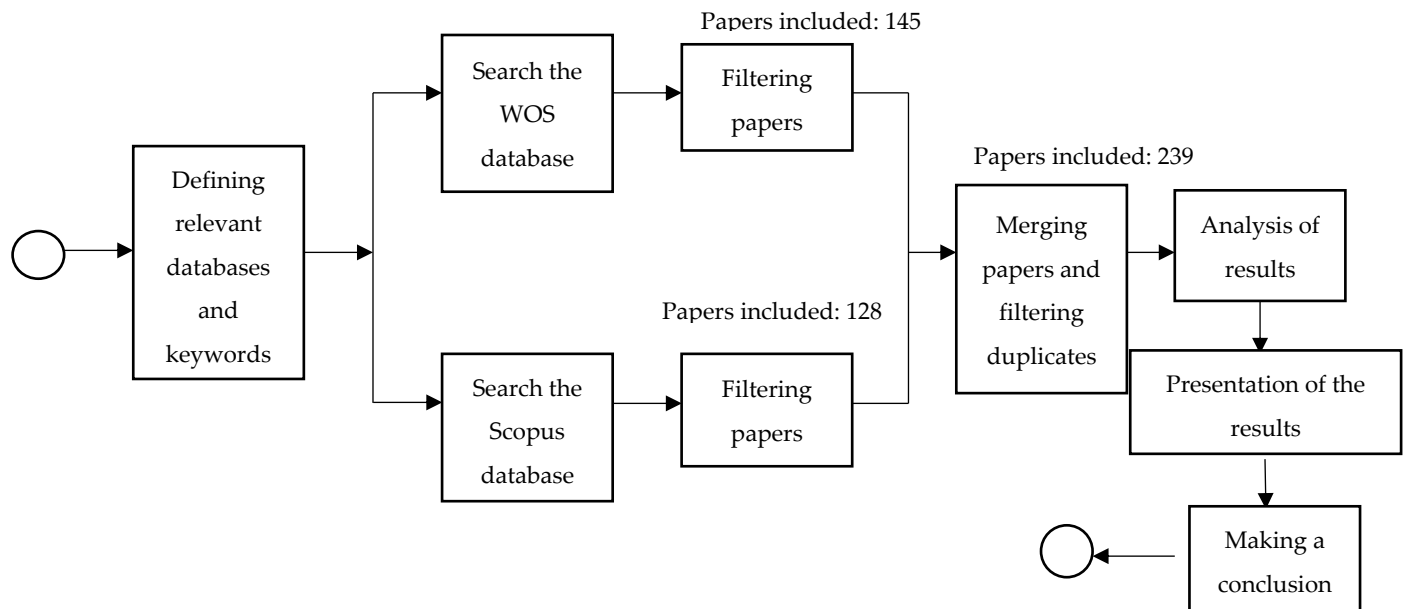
Defining relevant databases and keywords

Search the WOS database

Papers included: 145

Filtering papers

Search the Scopus database

Papers included: 128

Filtering papers

Papers included: 239

Merging papers and filtering duplicates

Analysis of results

Presentation of the results

Making a conclusion